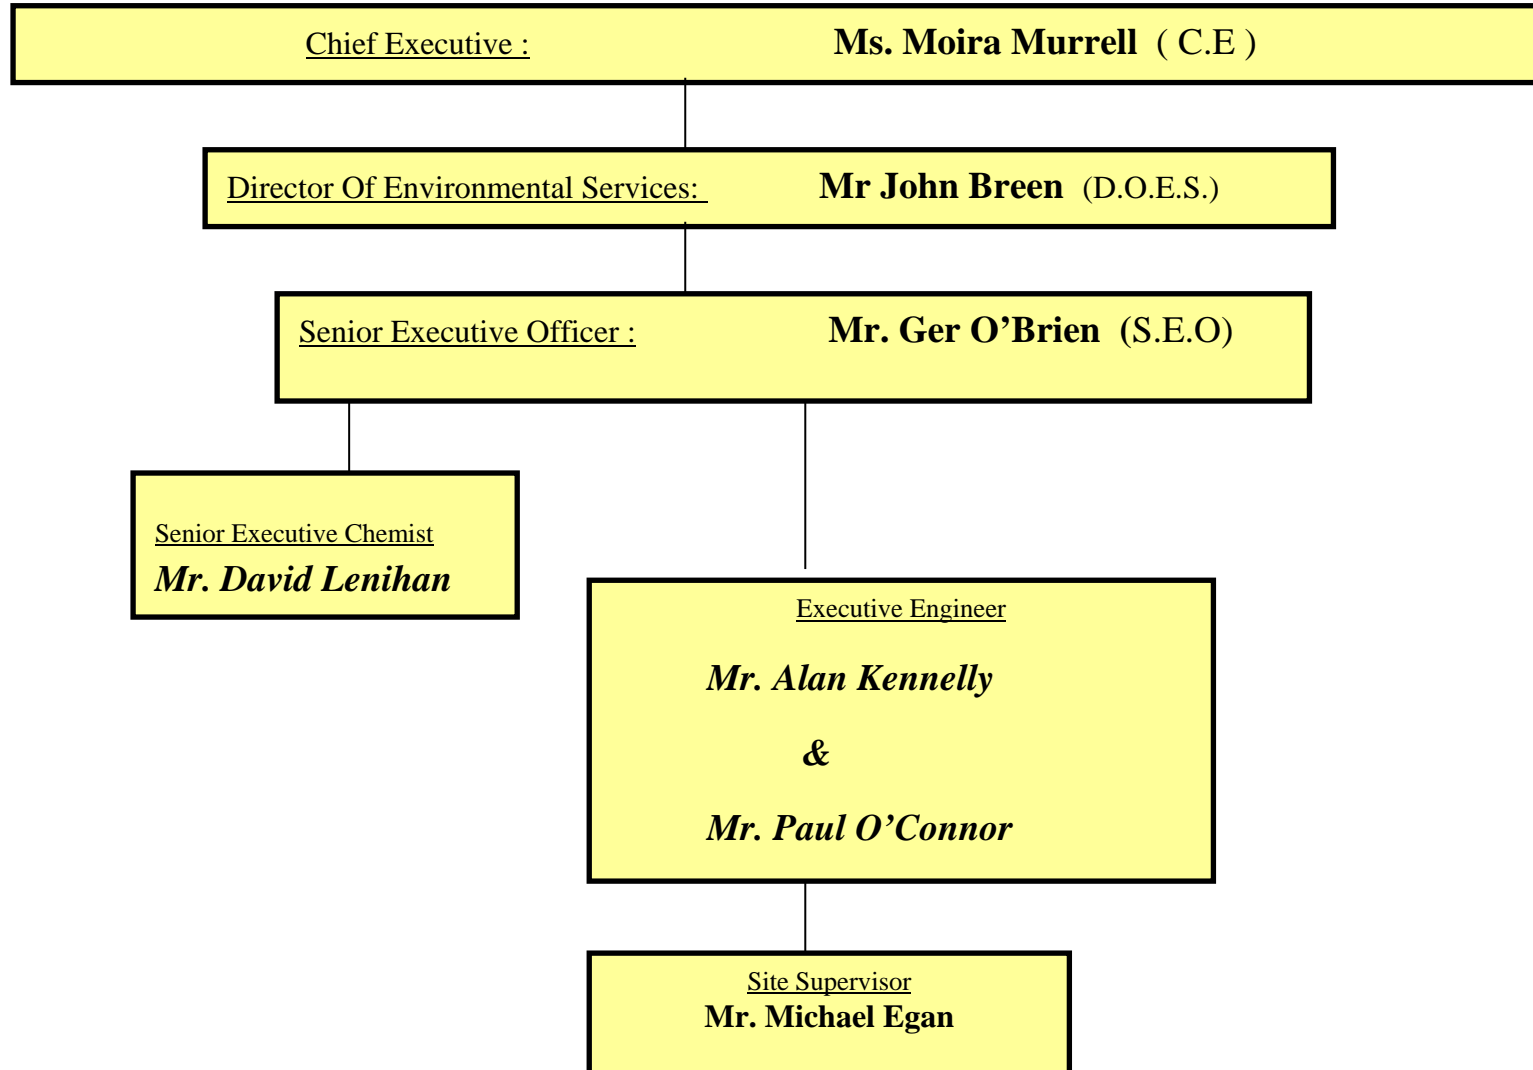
Chief Executive : Ms. Moira Murrell ( C.E )

Director Of Environmental Services: Mr John Breen (D.O.E.S.)

Senior Executive Officer : Mr. Ger O'Brien (S.E.O)

Senior Executive Chemist
Mr. David Lenihan

Executive Engineer

Mr. Alan Kennelly

&

Mr. Paul O'Connor

Site Supervisor
Mr. Michael Egan